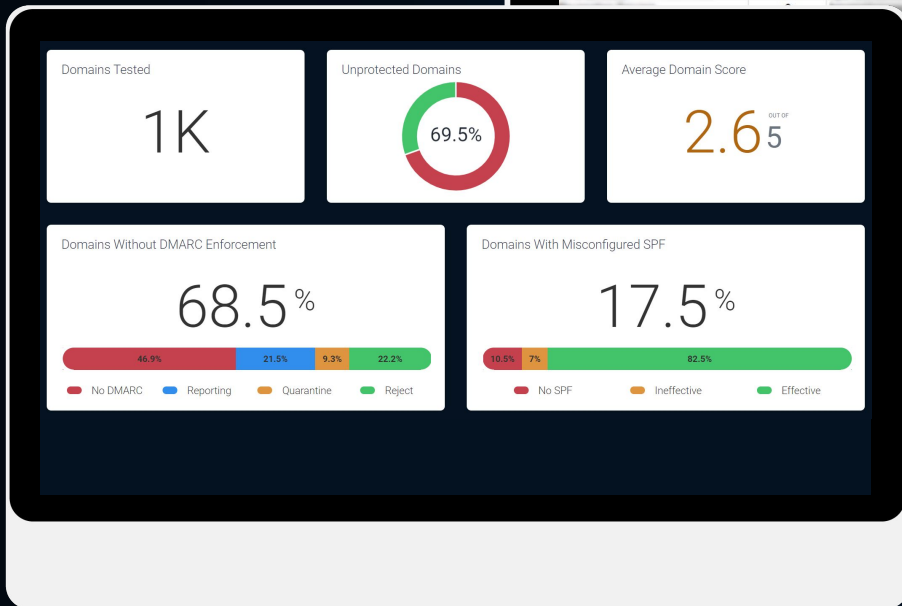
Domains Tested

1K

Unprotected Domains

69.5%

Average Domain Score

2.6 OUT OF 5

Domains Without DMARC Enforcement

68.5%

46.9% 21.5% 9.3% 22.2%

No DMARC Reporting Quarantine Reject

Domains With Misconfigured SPF

17.5%

10.5% 7% 82.5%

No SPF Ineffective Effective